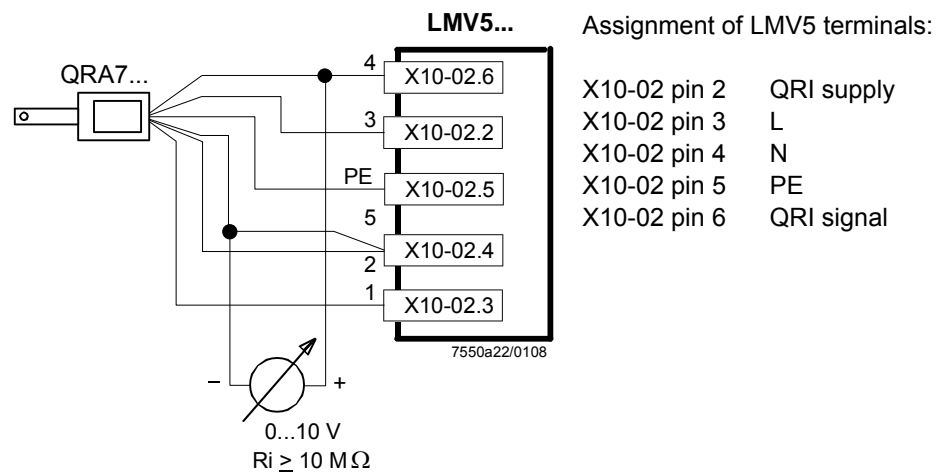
LMV5...

QRA7...

4 X10-02.6
3 X10-02.2
PE X10-02.5
5
X10-02.4
2
1 X10-02.3

7550a22/0108

–
+

0...10 V
Ri $\geq$ 10 M$\Omega$

Assignment of LMV5 terminals:

| | |
|---|---|
| X10-02 pin 2 | QRI supply |
| X10-02 pin 3 | L |
| X10-02 pin 4 | N |
| X10-02 pin 5 | PE |
| X10-02 pin 6 | QRI signal |